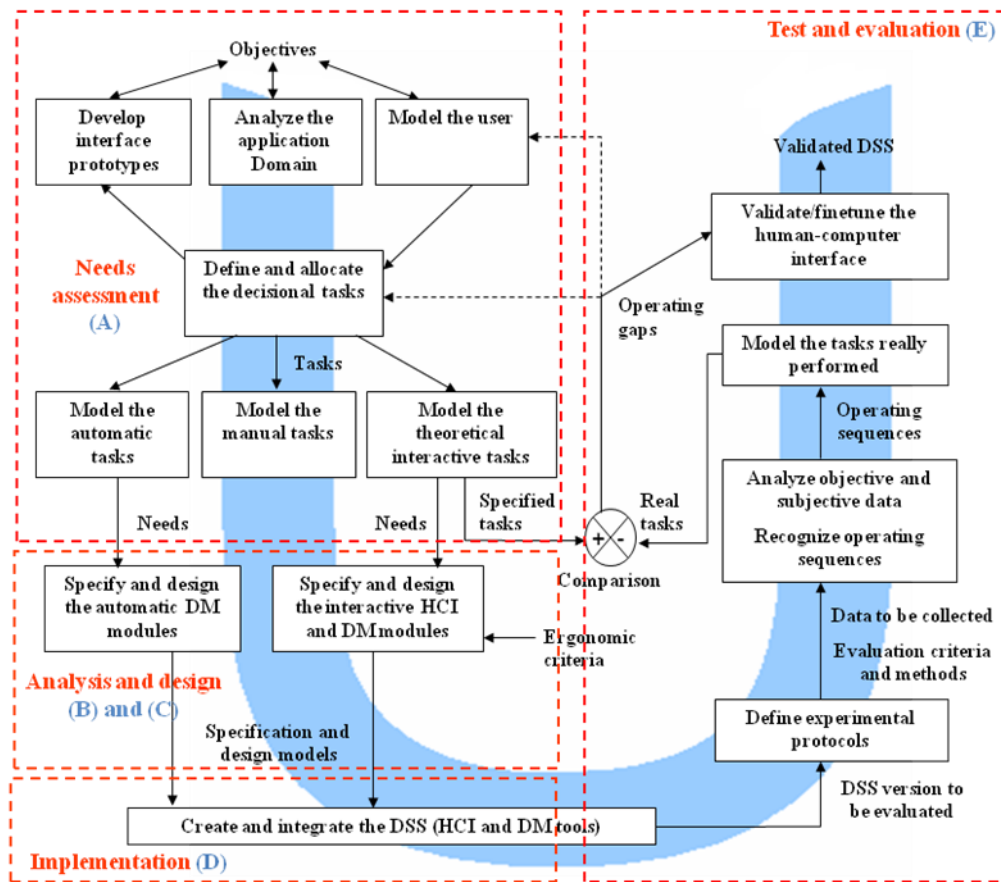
Test and evaluation (E)

Objectives

Develop interface prototypes

Analyze the application Domain

Model the user

Validated DSS

Validate/finetune the human-computer interface

Needs assessment (A)

Define and allocate the decisional tasks

Operating gaps

Model the tasks really performed

Tasks

Operating sequences

Model the automatic tasks

Model the manual tasks

Model the theoretical interactive tasks

Analyze objective and subjective data

Recognize operating sequences

Needs

Needs

Specified tasks

Real tasks

+ -

Comparison

Specify and design the automatic DM modules

Specify and design the interactive HCI and DM modules

Ergonomic criteria

Data to be collected

Evaluation criteria and methods

Analysis and design (B) and (C)

Specification and design models

Define experimental protocols

DSS version to be evaluated

Create and integrate the DSS (HCI and DM tools)

Implementation (D)